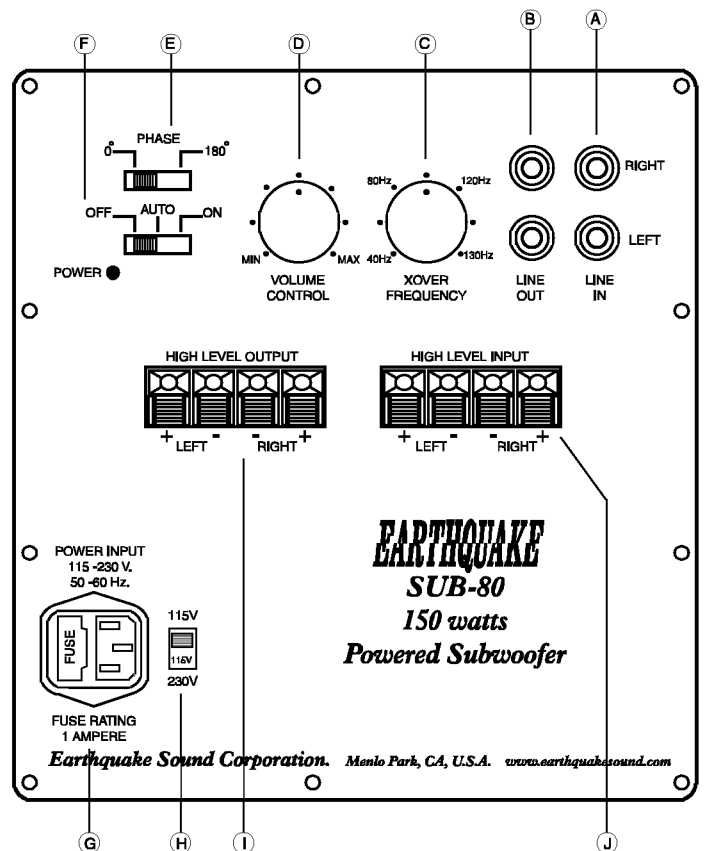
F E D C B A

PHASE
0° 180°

OFF AUTO ON

POWER

MIN MAX
VOLUME CONTROL

80Hz 120Hz
40Hz 130Hz
XOVER FREQUENCY

RIGHT

LEFT

LINE OUT

LINE IN

HIGH LEVEL OUTPUT
+ LEFT - - RIGHT +

HIGH LEVEL INPUT
+ LEFT - - RIGHT +

POWER INPUT
115 -230 V.
50 -60 Hz.

FUSE

115V
115V
230V

FUSE RATING
1 AMPERE

EARTHQUAKE
SUB-80
150 watts
Powered Subwoofer

Earthquake Sound Corporation. Menlo Park, CA, U.S.A. www.earthquakesound.com

G H I J